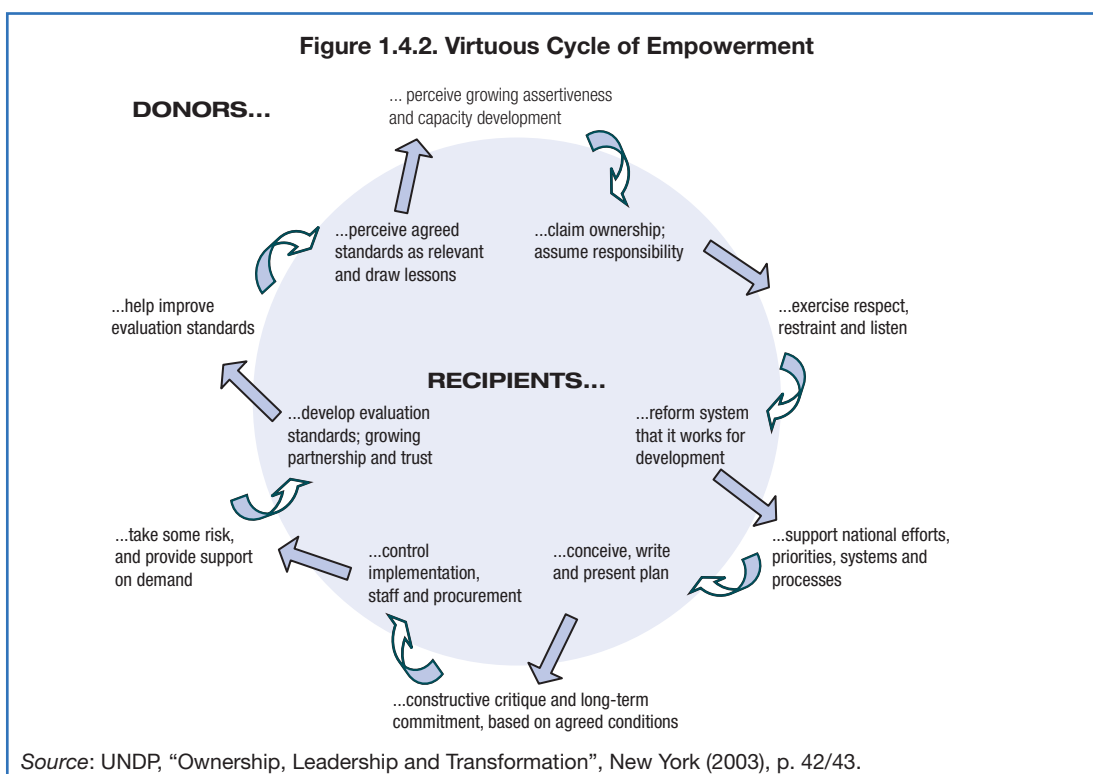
Figure 1.4.2. Virtuous Cycle of Empowerment

DONORS...

... perceive growing assertiveness and capacity development

...claim ownership; assume responsibility

...exercise respect, restraint and listen

...reform system that it works for development

...support national efforts, priorities, systems and processes

...conceive, write and present plan

...constructive critique and long-term commitment, based on agreed conditions

...control implementation, staff and procurement

...take some risk, and provide support on demand

...develop evaluation standards; growing partnership and trust

...help improve evaluation standards

...perceive agreed standards as relevant and draw lessons

RECIPIENTS...

Source: UNDP, "Ownership, Leadership and Transformation", New York (2003), p. 42/43.